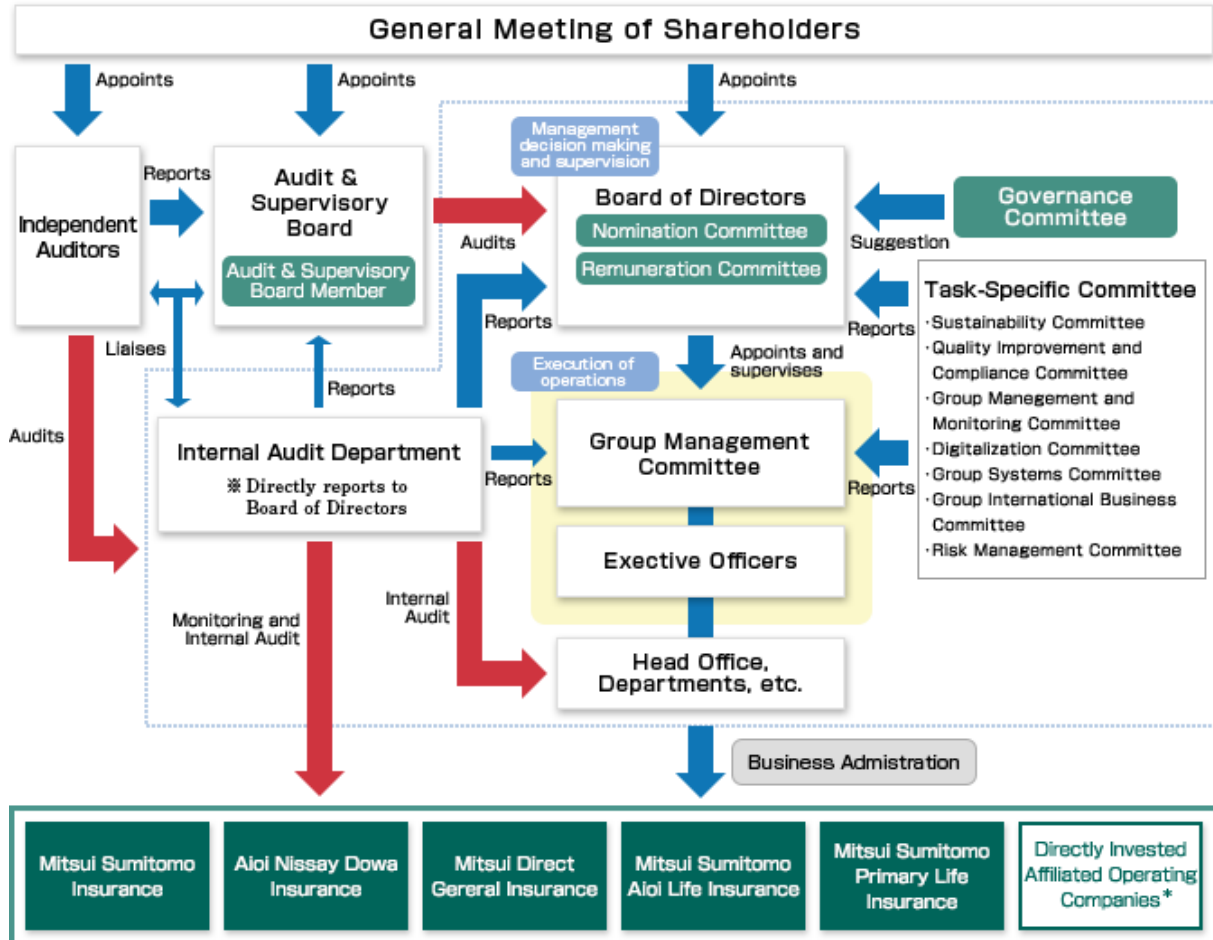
General Meeting of Shareholders

Appoints

Appoints

Appoints

Independent Auditors

Reports

Audit & Supervisory Board

Audit & Supervisory Board Member

Management decision making and supervision

Board of Directors

Nomination Committee

Remuneration Committee

Audits

Governance Committee

Suggestion

Task-Specific Committee

·Sustainability Committee
·Quality Improvement and Compliance Committee
·Group Management and Monitoring Committee
·Digitalization Committee
·Group Systems Committee
·Group International Business Committee
·Risk Management Committee

Reports

Reports

Liaises

Reports

Appoints and supervises

Execution of operations

Audits

Internal Audit Department

※Directly reports to Board of Directors

Reports

Group Management Committee

Reports

Exective Officers

Monitoring and Internal Audit

Internal Audit

Head Office, Departments, etc.

Business Admistration

Mitsui Sumitomo Insurance

Aioi Nissay Dowa Insurance

Mitsui Direct Gereral Insurance

Mitsui Sumitomo Aioi Life Insurance

Mitsui Sumitomo Primary Life Insurance

Directly Invested Affiliated Operating Companies*